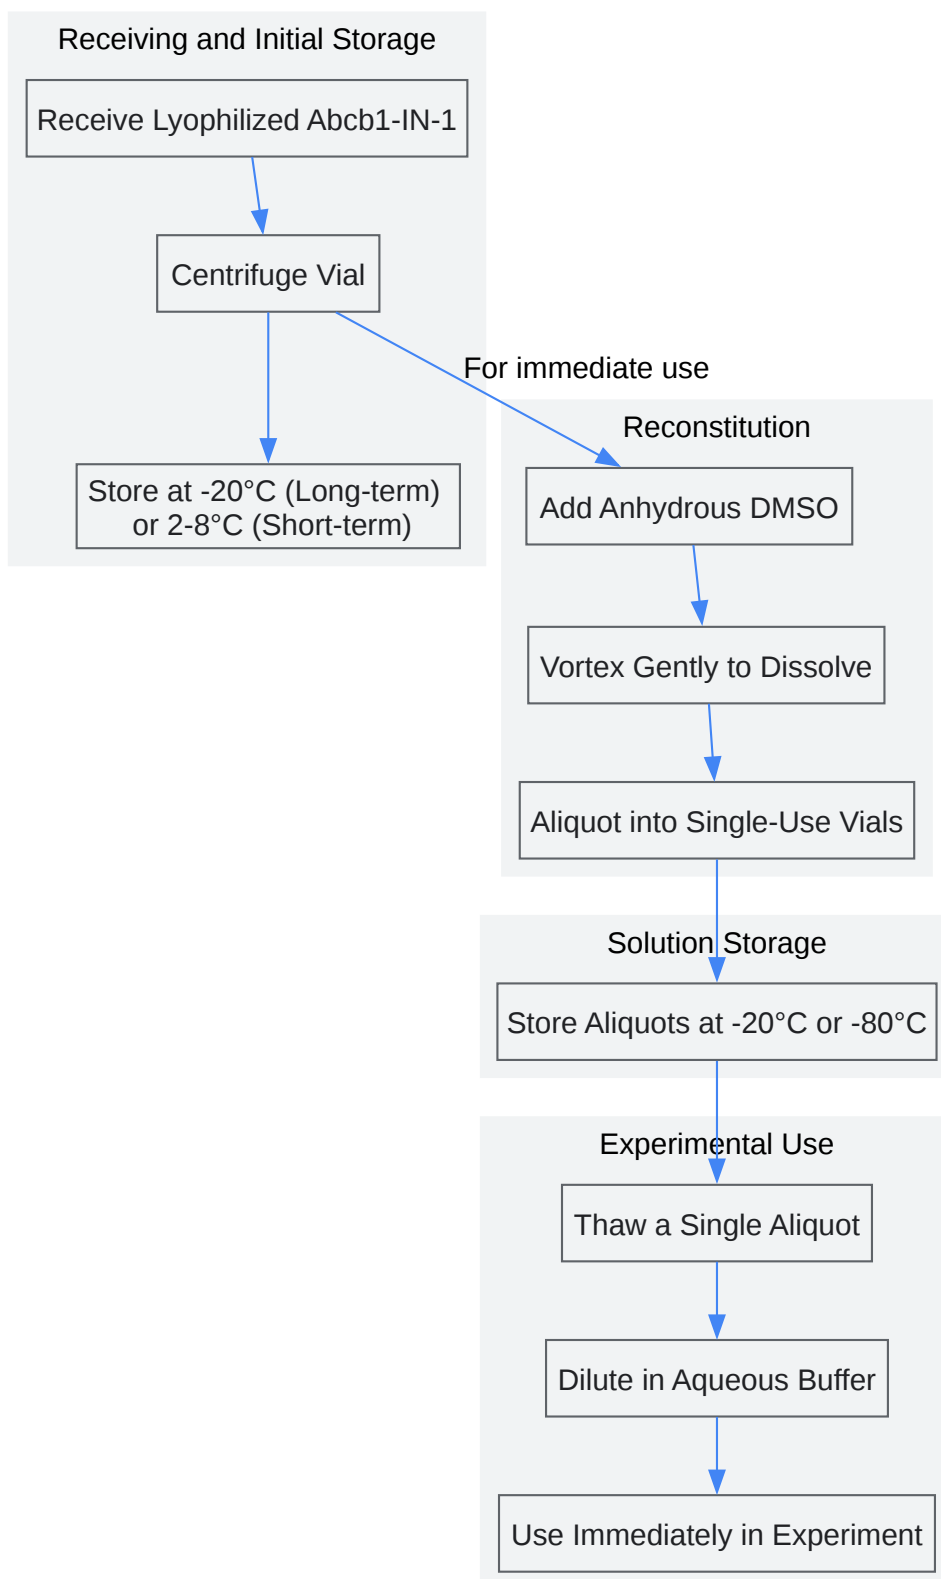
Receiving and Initial Storage

Receive Lyophilized Abcb1-IN-1

Centrifuge Vial

Store at -20°C (Long-term) or 2-8°C (Short-term)

For immediate use

Reconstitution

Add Anhydrous DMSO

Vortex Gently to Dissolve

Aliquot into Single-Use Vials

Solution Storage

Store Aliquots at -20°C or -80°C

Experimental Use

Thaw a Single Aliquot

Dilute in Aqueous Buffer

Use Immediately in Experiment